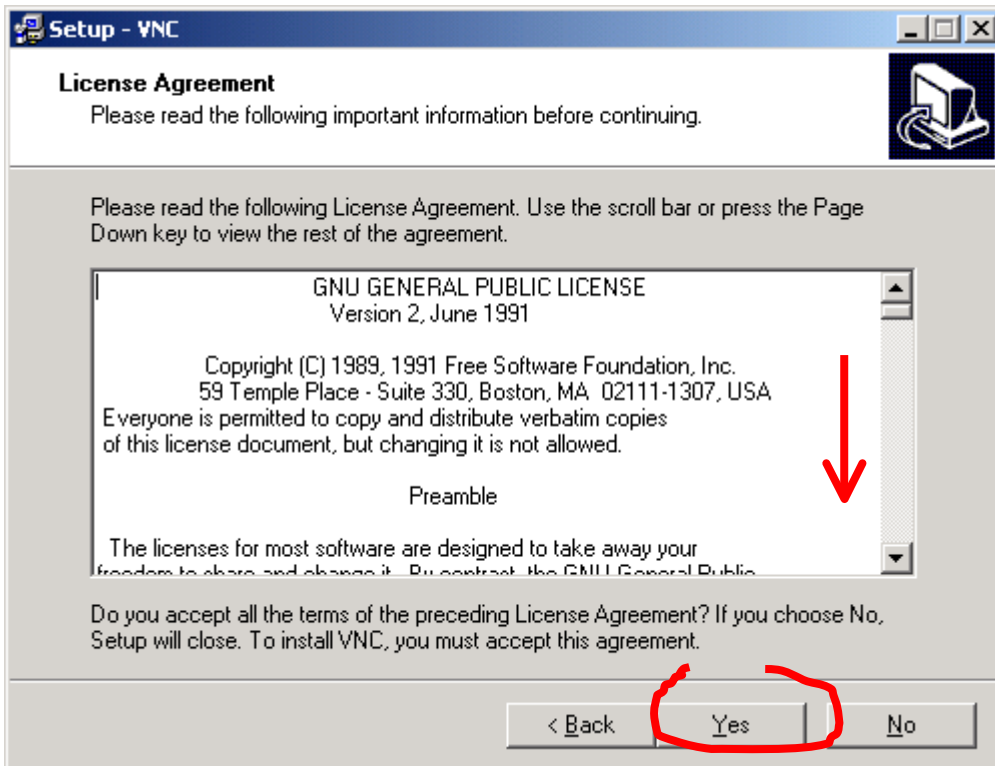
Setup - VNC

License Agreement
Please read the following important information before continuing.

Please read the following License Agreement. Use the scroll bar or press the Page Down key to view the rest of the agreement.

GNU GENERAL PUBLIC LICENSE
Version 2, June 1991

Copyright (C) 1989, 1991 Free Software Foundation, Inc.
59 Temple Place - Suite 330, Boston, MA 02111-1307, USA
Everyone is permitted to copy and distribute verbatim copies of this license document, but changing it is not allowed.

Preamble

The licenses for most software are designed to take away your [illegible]

Do you accept all the terms of the preceding License Agreement? If you choose No, Setup will close. To install VNC, you must accept this agreement.

< Back
Yes
No